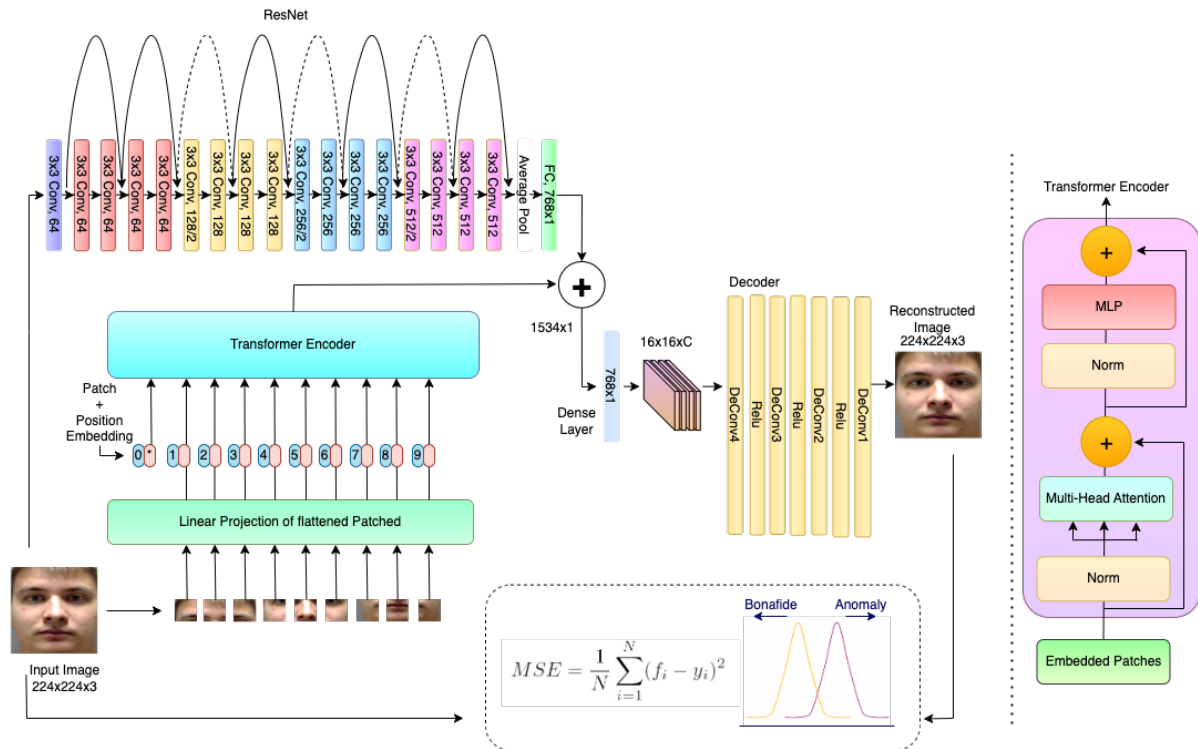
ResNet

3x3 Conv, 64
3x3 Conv, 64
3x3 Conv, 64
3x3 Conv, 64
3x3 Conv, 64
3x3 Conv, 128/2
3x3 Conv, 128
3x3 Conv, 128
3x3 Conv, 128
3x3 Conv, 256/2
3x3 Conv, 256
3x3 Conv, 256
3x3 Conv, 256
3x3 Conv, 512/2
3x3 Conv, 512
3x3 Conv, 512
3x3 Conv, 512
Average Pool
FC, 768x1

Transformer Encoder

Patch + Position Embedding

0 * 1 2 3 4 5 6 7 8 9

Linear Projection of flattened Patched

Input Image
224x224x3

1534x1

768x1
Dense Layer

16x16xC

Decoder
DeConv4
Relu
DeConv3
Relu
DeConv2
Relu
DeConv1

Reconstructed Image
224x224x3

$MSE = \frac{1}{N}\sum_{i=1}^{N}(f_i - y_i)^2$

Bonafide
Anomaly

Transformer Encoder
+
MLP
Norm
+
Multi-Head Attention
Norm
Embedded Patches